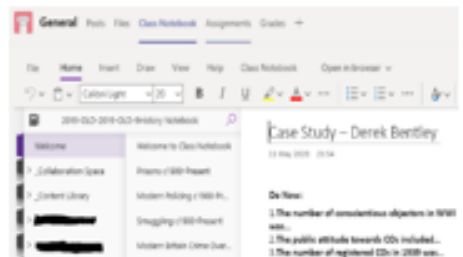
General Posts Files Class Notebook Assignments Grades +

File Home Insert Draw View Help Class Notebook Open in browser

Calibri Light 20 B I U

2019-OLD-2019-OLD-History Notebook

Welcome

_Collaboration Space

_Content Library

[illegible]

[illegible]

Welcome to Class Notebook

Prisons c1800-Present

Modern Policing c1800-Pr...

Smuggling c1800-Present

Modern Britain Crime Que...

Case Study – Derek Bentley

13 May 2020 20:54

Do Now:

1.The number of conscientious objectors in WWI was...

2.The public attitude towards COs included...

3.The number of registered COs in 1939 was...